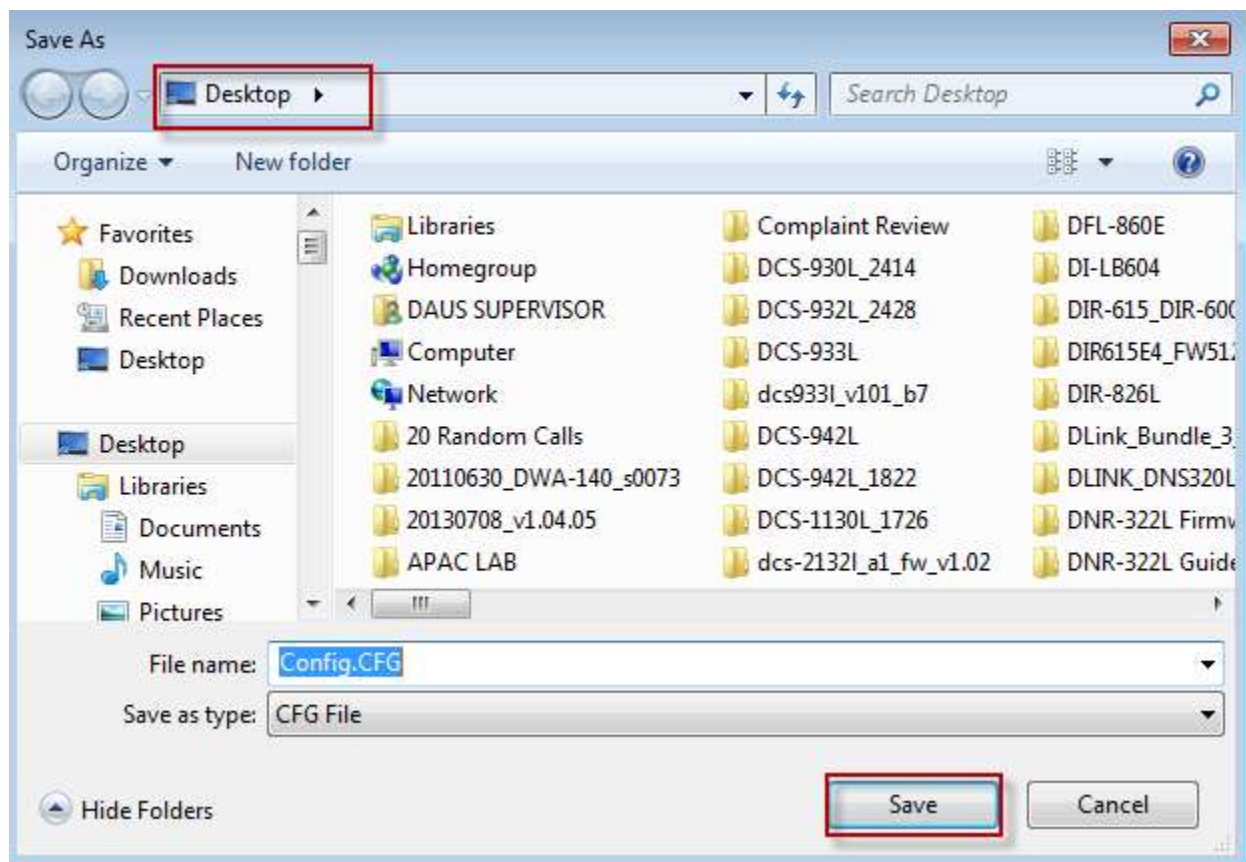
Save As

Desktop ▸

Search Desktop

Organize ▾ New folder

Favorites
Downloads
Recent Places
Desktop

Desktop
Libraries
Documents
Music
Pictures

Libraries
Homegroup
DAUS SUPERVISOR
Computer
Network
20 Random Calls
20110630_DWA-140_s0073
20130708_v1.04.05
APAC LAB

Complaint Review
DCS-930L_2414
DCS-932L_2428
DCS-933L
dcs933l_v101_b7
DCS-942L
DCS-942L_1822
DCS-1130L_1726
dcs-2132l_a1_fw_v1.02

DFL-860E
DI-LB604
DIR-615_DIR-60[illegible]
DIR615E4_FW51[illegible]
DIR-826L
DLink_Bundle_3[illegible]
DLINK_DNS320L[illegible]
DNR-322L Firmw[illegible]
DNR-322L Guide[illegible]

File name: Config.CFG
Save as type: CFG File

Hide Folders

Save
Cancel